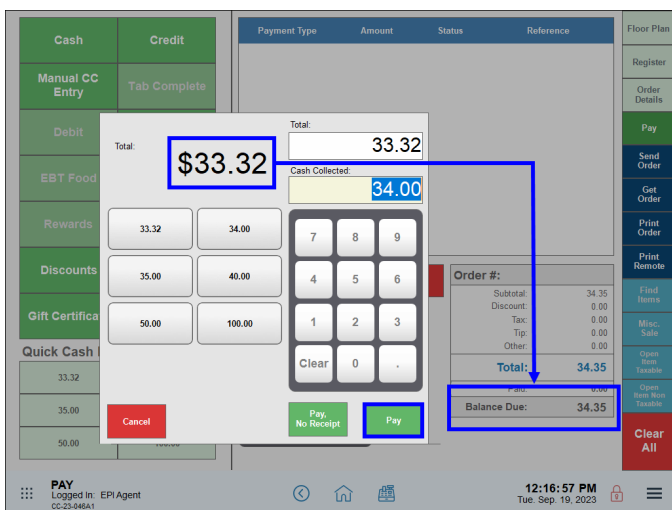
Cash
Credit
Manual CC Entry
Tab Complete
Debit
EBT Food
Rewards
Discounts
Gift Certifica
Quick Cash
33.32
35.00
50.00
100.00

Payment Type
Amount
Status
Reference

Floor Plan
Register
Order Details
Pay
Send Order
Get Order
Print Order
Print Remote
Find Items
Misc. Sale
Open Item Taxable
Open Item Non Taxable
Clear All

Total:
$33.32
Total:
33.32
Cash Collected:
34.00

| 33.32 | 34.00 |
|---|---|
| 35.00 | 40.00 |
| 50.00 | 100.00 |

7 8 9
4 5 6
1 2 3
Clear 0 .

Cancel
Pay, No Receipt
Pay

Order #:
| Subtotal: | 34.35 |
|---|---|
| Discount: | 0.00 |
| Tax: | 0.00 |
| Tip: | 0.00 |
| Other: | 0.00 |
| Total: | 34.35 |
| Paid: | 0.00 |
| Balance Due: | 34.35 |

PAY
Logged In: EPI Agent
CC-23-046A1
12:16:57 PM
Tue. Sep. 19, 2023